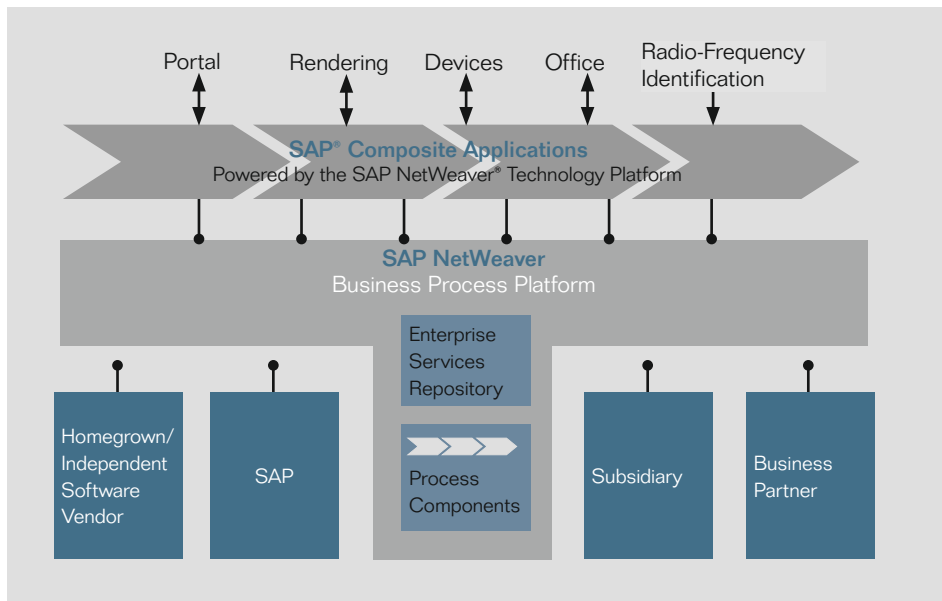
Portal

Rendering

Devices

Office

Radio-Frequency Identification

SAP® Composite Applications
Powered by the SAP NetWeaver® Technology Platform

SAP NetWeaver
Business Process Platform

Enterprise Services Repository

Process Components

Homegrown/ Independent Software Vendor

SAP

Subsidiary

Business Partner